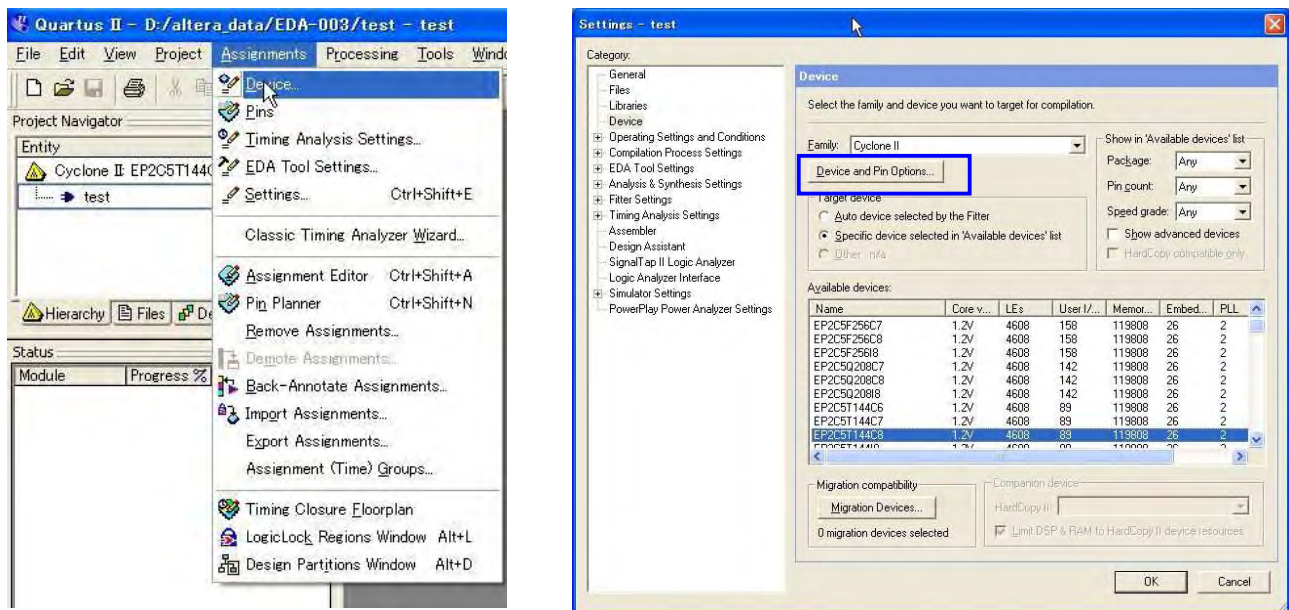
Quartus II - D:/altera_data/EDA-003/test - test

File Edit View Project Assignments Processing Tools Windo

Project Navigator

Entity

Cyclone II: EP2C5T144C

test

Hierarchy Files De

Status

Module Progress %

Device...

Pins

Timing Analysis Settings...

EDA Tool Settings...

Settings... Ctrl+Shift+E

Classic Timing Analyzer Wizard...

Assignment Editor Ctrl+Shift+A

Pin Planner Ctrl+Shift+N

Remove Assignments...

Demote Assignments...

Back-Annotate Assignments...

Import Assignments...

Export Assignments...

Assignment (Time) Groups...

Timing Closure Floorplan

LogicLock Regions Window Alt+L

Design Partitions Window Alt+D

Settings - test

Category:

General
Files
Libraries
Device
Operating Settings and Conditions
Compilation Process Settings
EDA Tool Settings
Analysis & Synthesis Settings
Fitter Settings
Timing Analysis Settings
Assembler
Design Assistant
SignalTap II Logic Analyzer
Logic Analyzer Interface
Simulator Settings
PowerPlay Power Analyzer Settings

Device

Select the family and device you want to target for compilation.

Family: Cyclone II

Device and Pin Options...

Target device

Auto device selected by the Fitter

Specific device selected in 'Available devices' list

Other: n/a

Show in 'Available devices' list

Package: Any

Pin count: Any

Speed grade: Any

Show advanced devices

HardCopy compatible only

Available devices:

| Name | Core v... | LEs | User I/... | Memor... | Embed... | PLL |
|---|---|---|---|---|---|---|
| EP2C5F256C7 | 1.2V | 4608 | 158 | 119808 | 26 | 2 |
| EP2C5F256C8 | 1.2V | 4608 | 158 | 119808 | 26 | 2 |
| EP2C5F256I8 | 1.2V | 4608 | 158 | 119808 | 26 | 2 |
| EP2C5Q208C7 | 1.2V | 4608 | 142 | 119808 | 26 | 2 |
| EP2C5Q208C8 | 1.2V | 4608 | 142 | 119808 | 26 | 2 |
| EP2C5Q208I8 | 1.2V | 4608 | 142 | 119808 | 26 | 2 |
| EP2C5T144C6 | 1.2V | 4608 | 89 | 119808 | 26 | 2 |
| EP2C5T144C7 | 1.2V | 4608 | 89 | 119808 | 26 | 2 |
| EP2C5T144C8 | 1.2V | 4608 | 89 | 119808 | 26 | 2 |

Migration compatibility

Migration Devices...

0 migration devices selected

Companion device

HardCopy II:

Limit DSP & RAM to HardCopy II device resources

OK Cancel